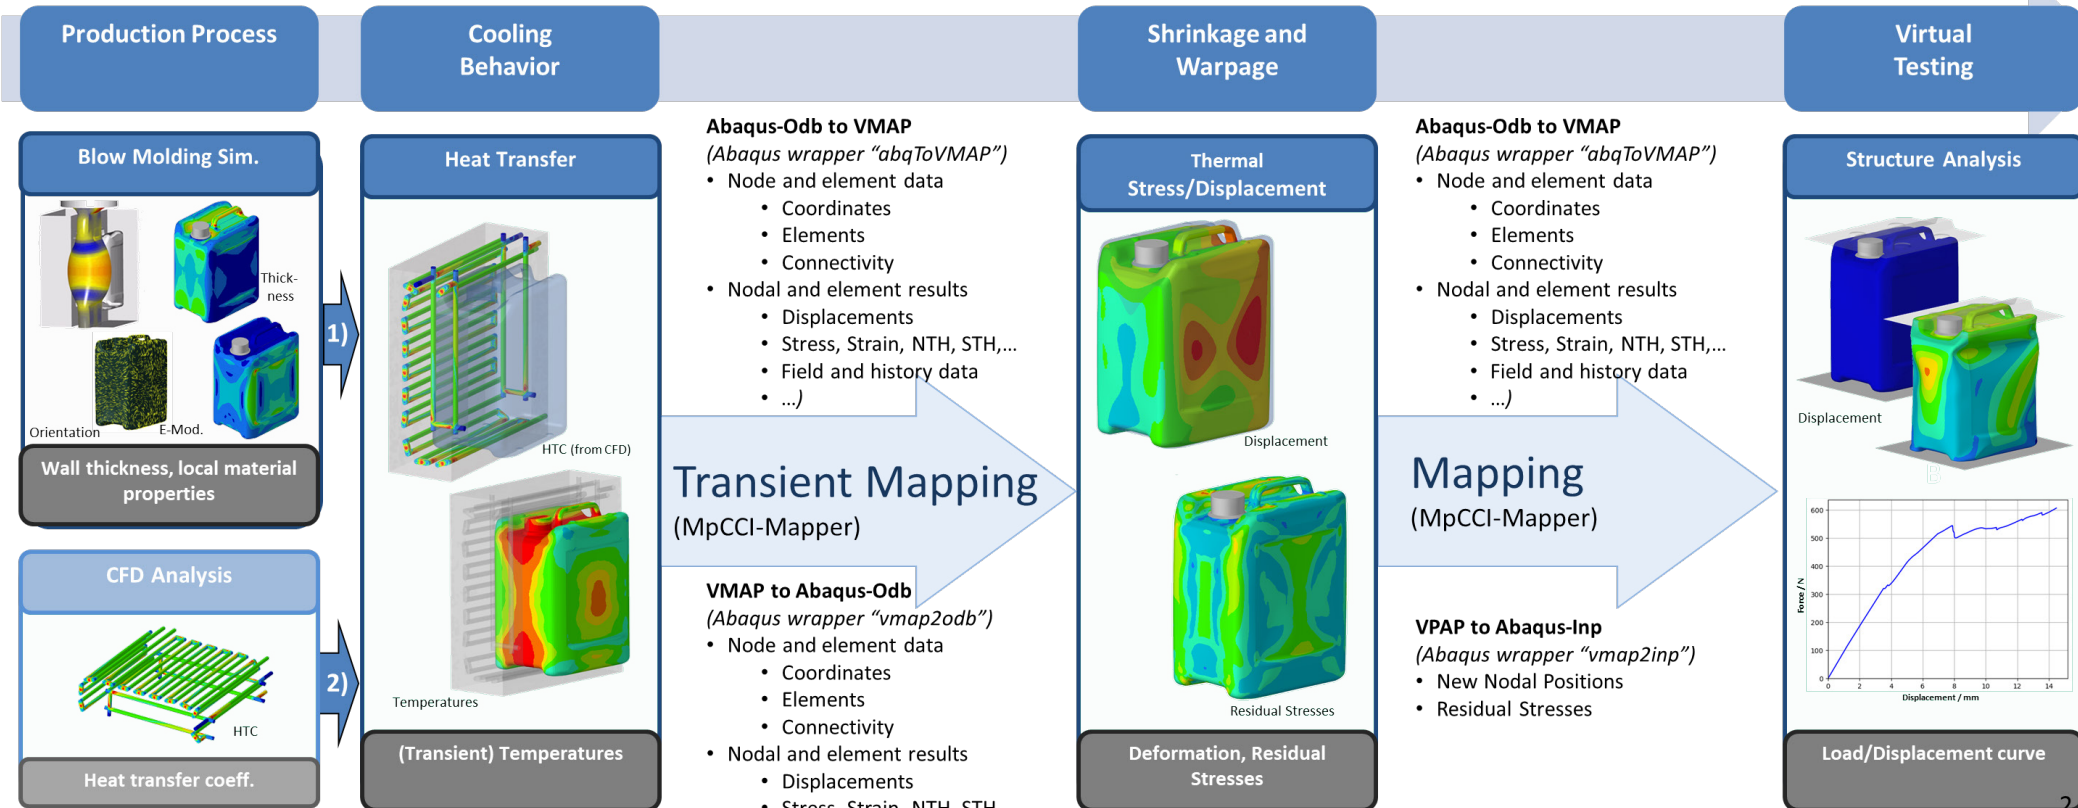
Production Process

Cooling Behavior

Shrinkage and Warpage

Virtual Testing

Blow Molding Sim.

Thick-ness

Orientation

E-Mod.

Wall thickness, local material properties

1)

CFD Analysis

HTC

Heat transfer coeff.

2)

Heat Transfer

HTC (from CFD)

Temperatures

(Transient) Temperatures

Abaqus-Odb to VMAP
(Abaqus wrapper "abqToVMAP")
• Node and element data
• Coordinates
• Elements
• Connectivity
• Nodal and element results
• Displacements
• Stress, Strain, NTH, STH,...
• Field and history data
• ...)

Transient Mapping
(MpCCI-Mapper)

VMAP to Abaqus-Odb
(Abaqus wrapper "vmap2odb")
• Node and element data
• Coordinates
• Elements
• Connectivity
• Nodal and element results
• Displacements
• Stress, Strain, NTH, STH

Thermal Stress/Displacement

Displacement

Residual Stresses

Deformation, Residual Stresses

Abaqus-Odb to VMAP
(Abaqus wrapper "abqToVMAP")
• Node and element data
• Coordinates
• Elements
• Connectivity
• Nodal and element results
• Displacements
• Stress, Strain, NTH, STH,...
• Field and history data
• ...)

Mapping
(MpCCI-Mapper)

VPAP to Abaqus-Inp
(Abaqus wrapper "vmap2inp")
• New Nodal Positions
• Residual Stresses

Structure Analysis

Displacement

600
500
400
300
200
100
0
Force / N
0 2 4 6 8 10 12 14
Displacement / mm

Load/Displacement curve

2